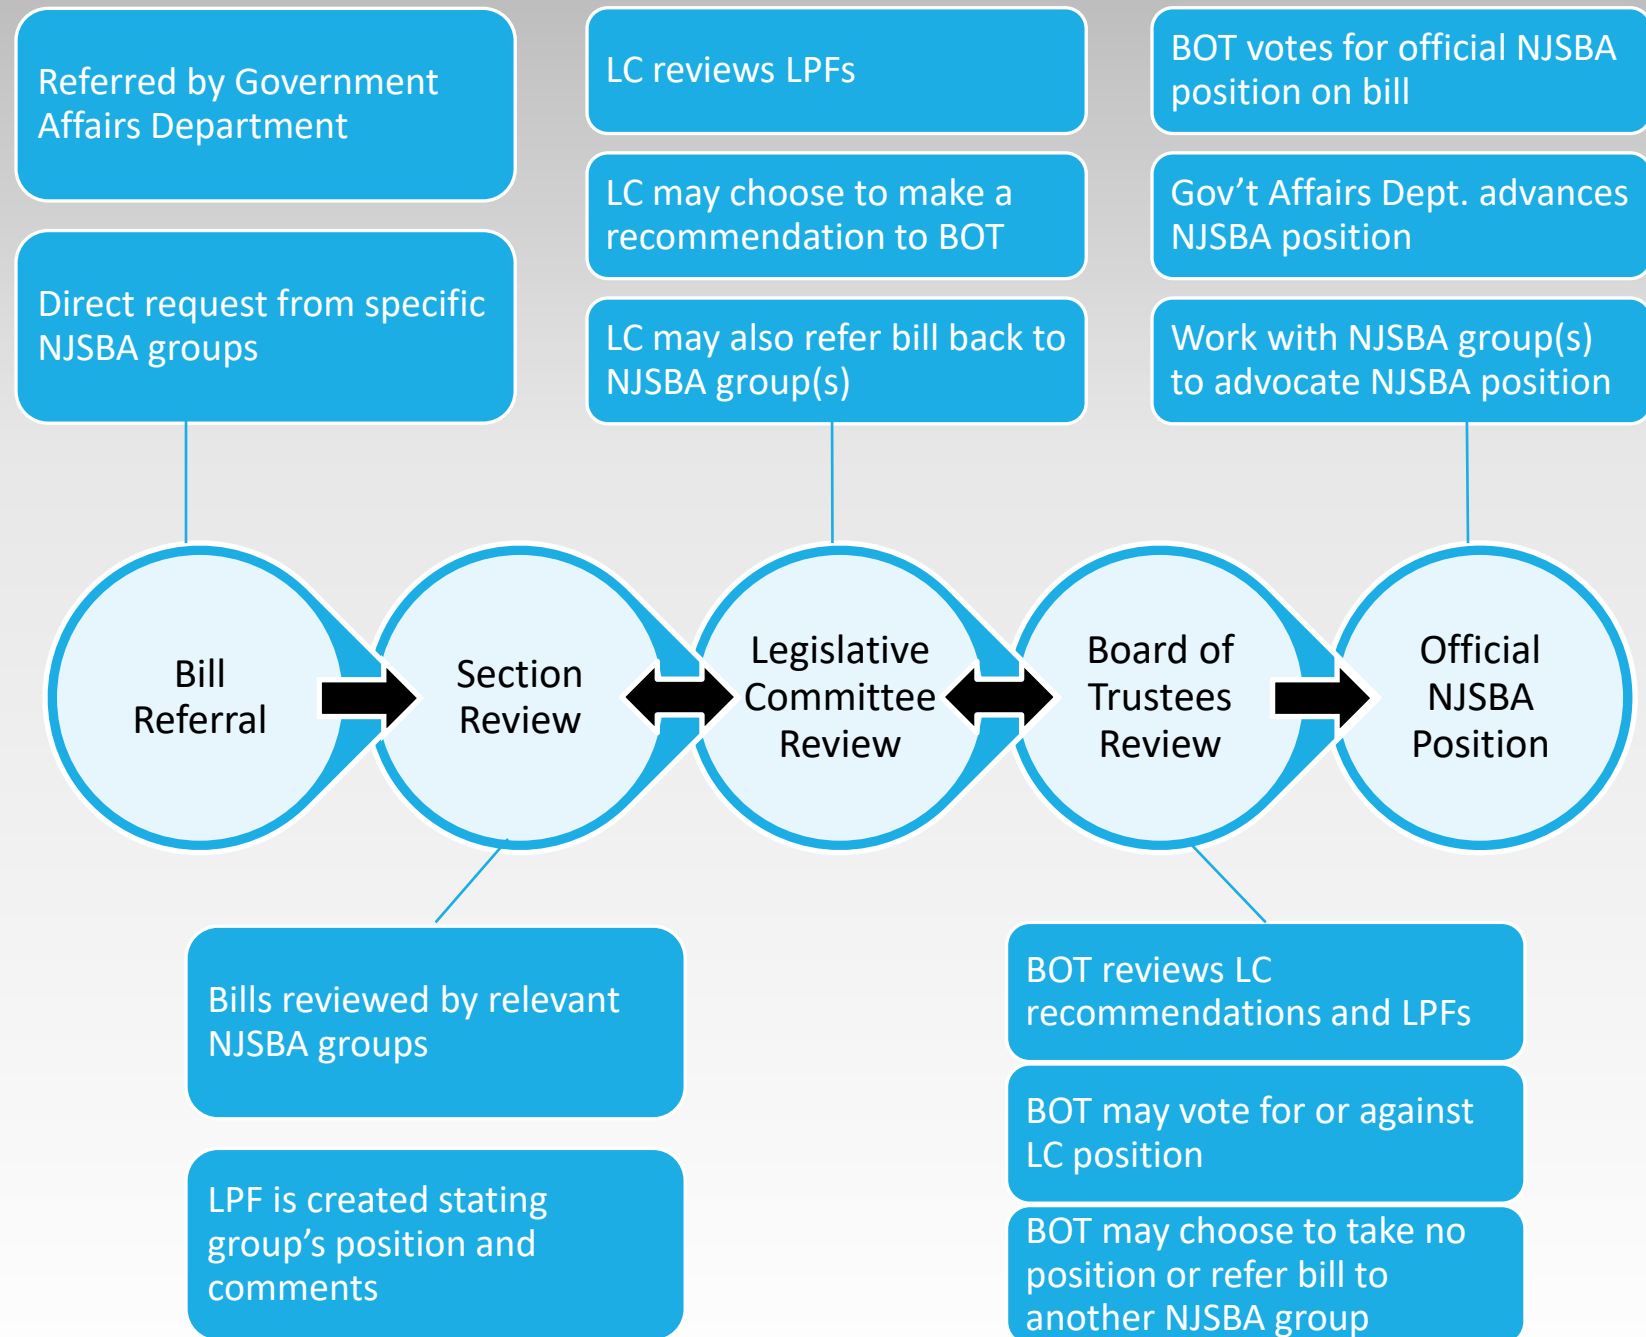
Referred by Government Affairs Department

Direct request from specific NJSBA groups

LC reviews LPFs

LC may choose to make a recommendation to BOT

LC may also refer bill back to NJSBA group(s)

BOT votes for official NJSBA position on bill

Gov't Affairs Dept. advances NJSBA position

Work with NJSBA group(s) to advocate NJSBA position

Bill Referral

Section Review

Legislative Committee Review

Board of Trustees Review

Official NJSBA Position

Bills reviewed by relevant NJSBA groups

LPF is created stating group's position and comments

BOT reviews LC recommendations and LPFs

BOT may vote for or against LC position

BOT may choose to take no position or refer bill to another NJSBA group